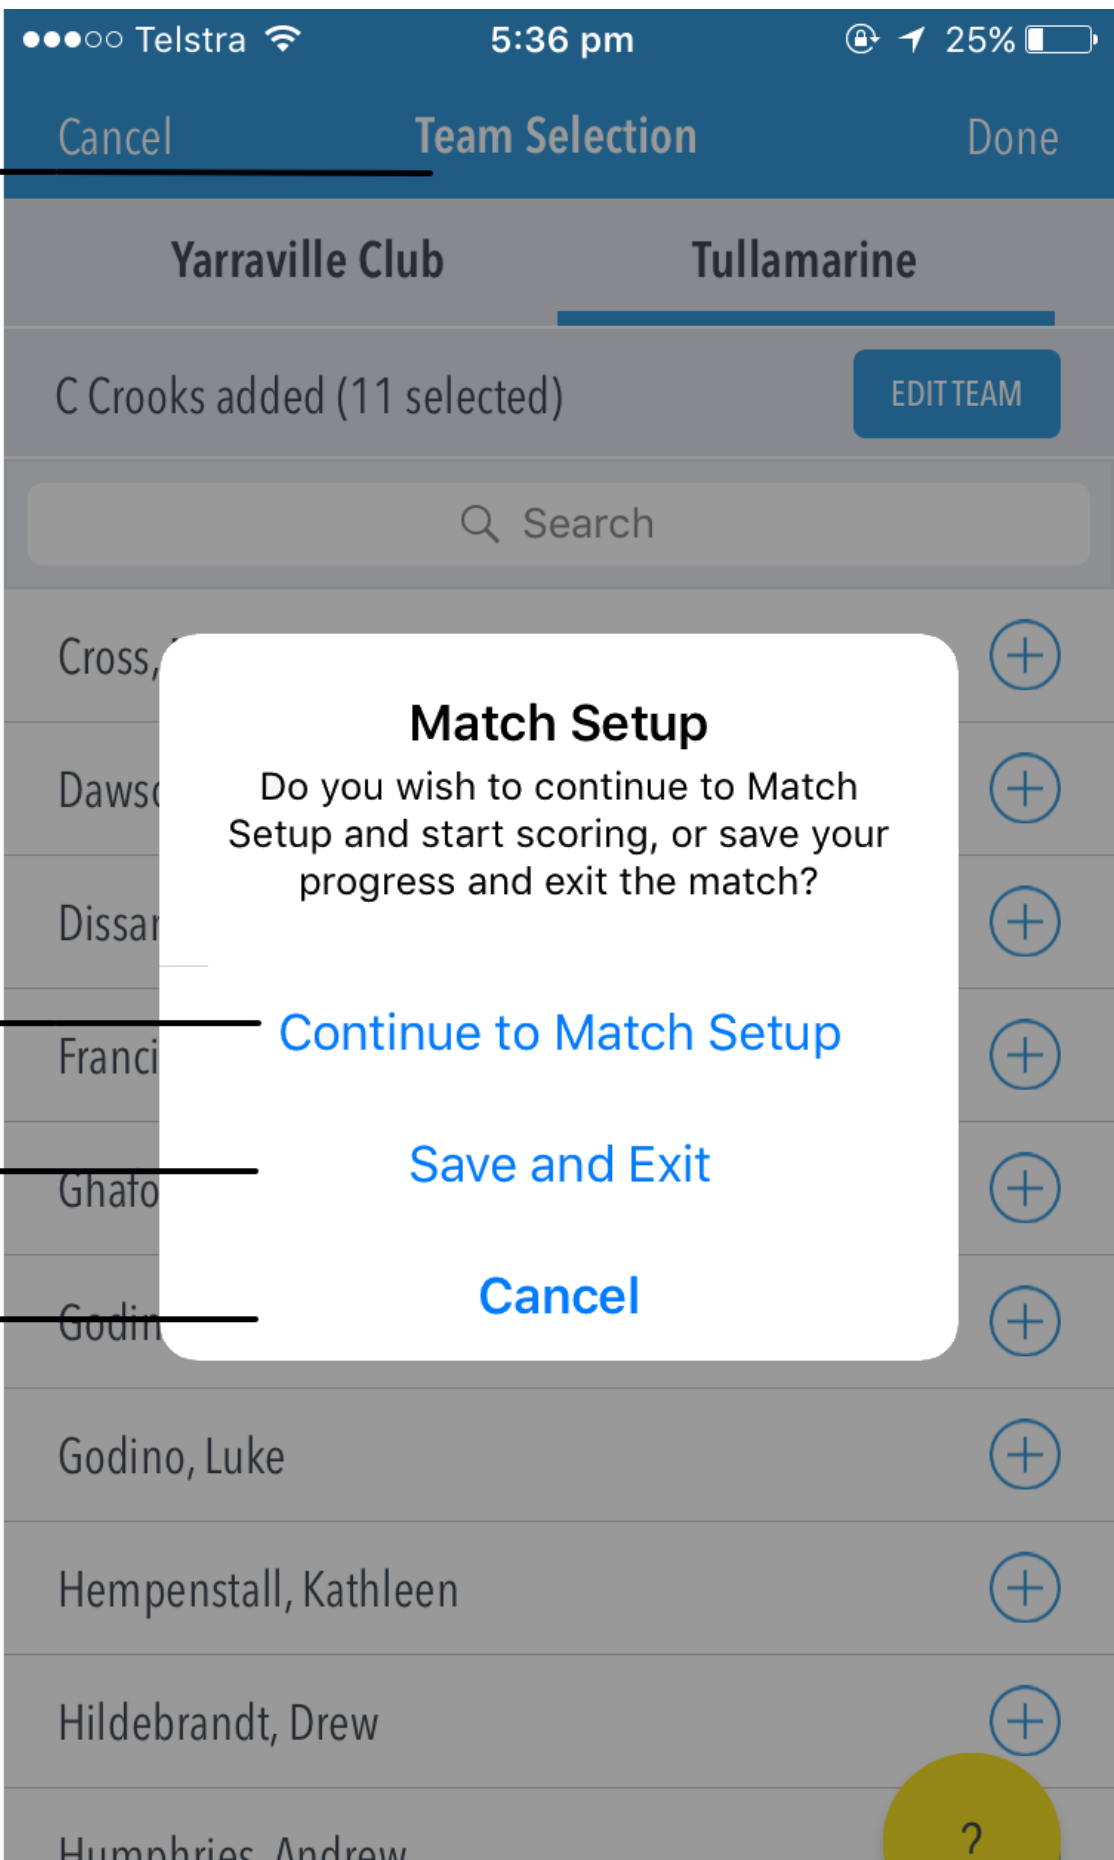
●●●○○ Telstra 5:36 pm 25%

Cancel Team Selection Done

Yarraville Club Tullamarine

C Crooks added (11 selected) EDIT TEAM

Search

Cross,

Daws

Dissa

Franci

Ghafo

Godin

Match Setup

Do you wish to continue to Match Setup and start scoring, or save your progress and exit the match?

Continue to Match Setup

Save and Exit

Cancel

Godino, Luke

Hempenstall, Kathleen

Hildebrandt, Drew

Humphries, Andrew

?